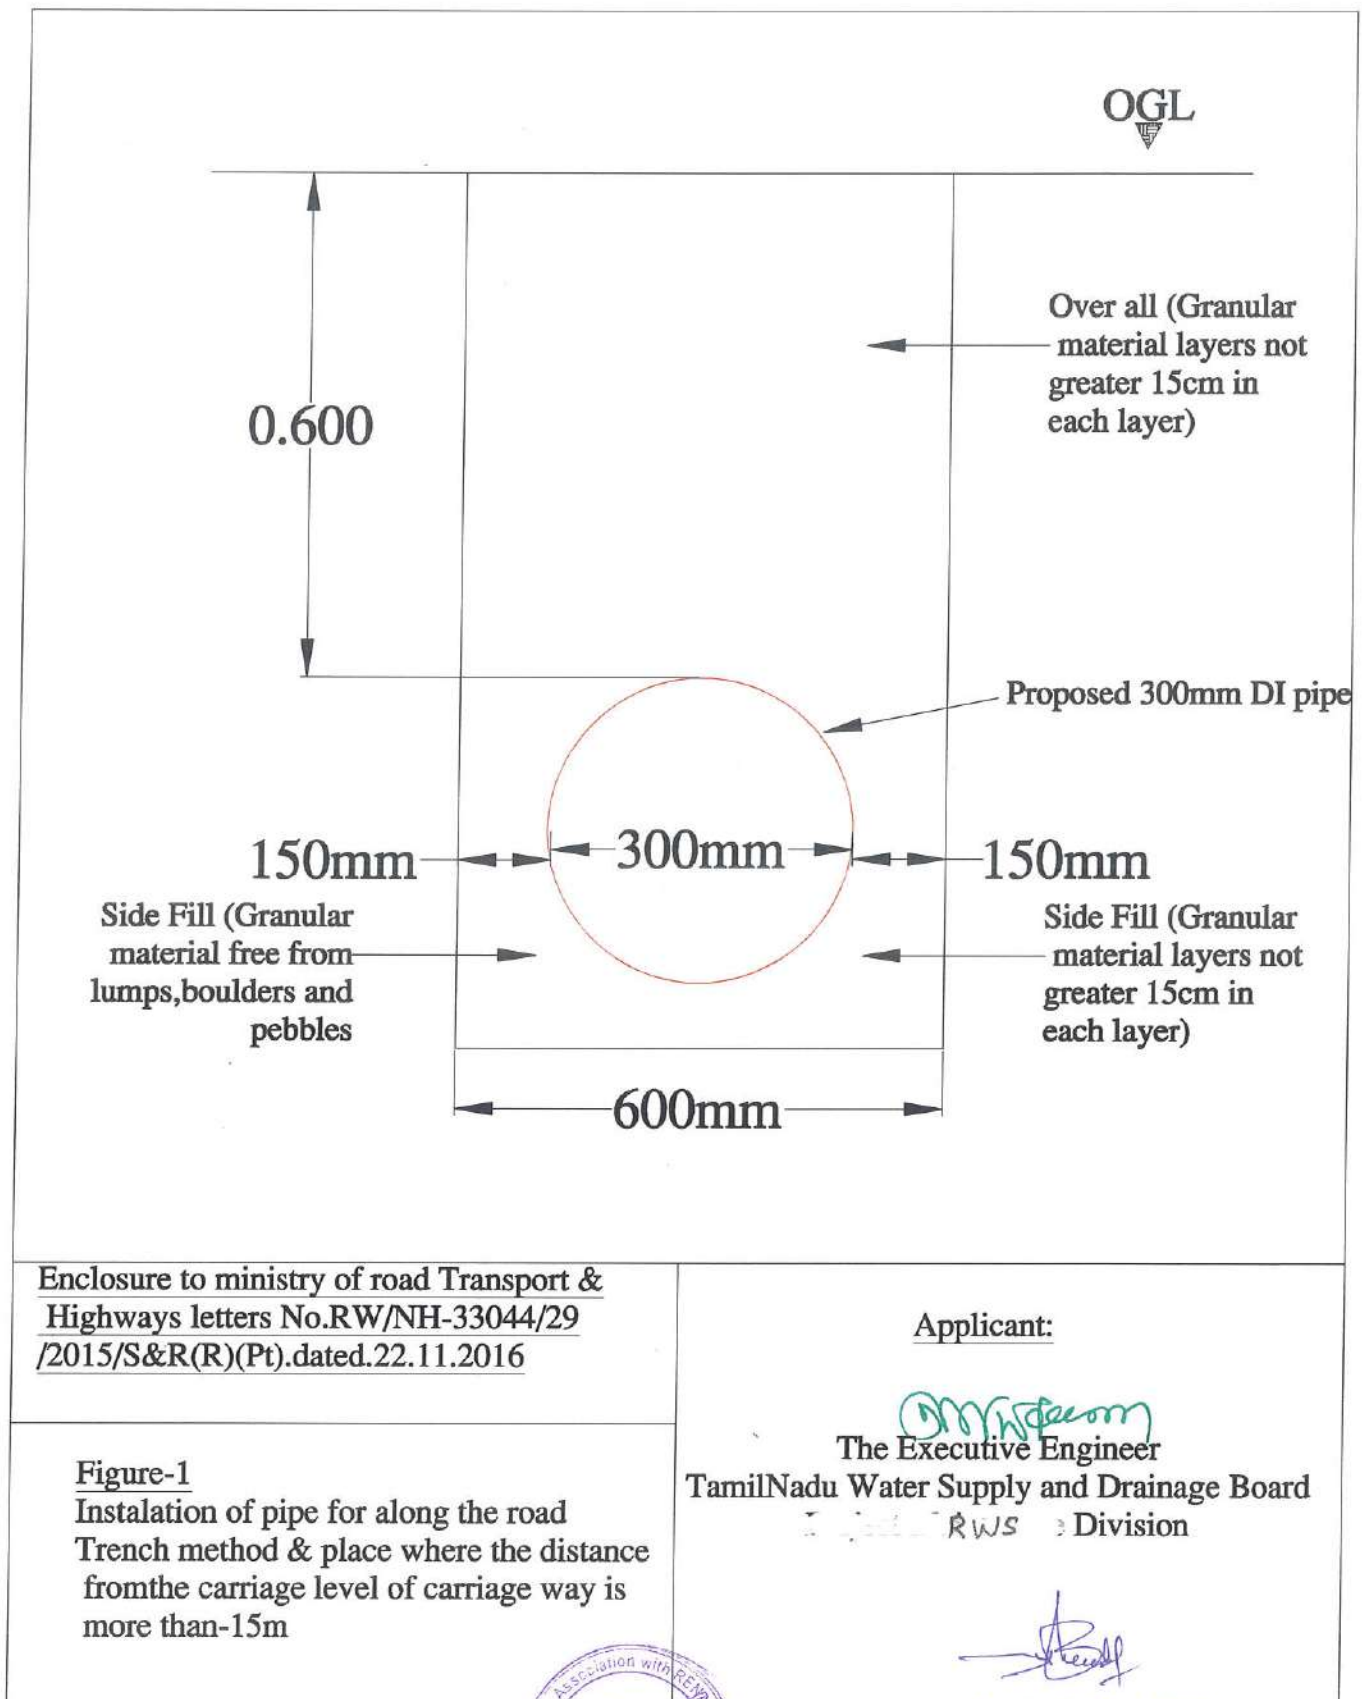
OGL

0.600

Over all (Granular material layers not greater 15cm in each layer)

Proposed 300mm DI pipe

150mm 300mm 150mm

Side Fill (Granular material free from lumps,boulders and pebbles

Side Fill (Granular material layers not greater 15cm in each layer)

600mm

Enclosure to ministry of road Transport & Highways letters No.RW/NH-33044/29 /2015/S&R(R)(Pt).dated.22.11.2016

Applicant:

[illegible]

The Executive Engineer
TamilNadu Water Supply and Drainage Board
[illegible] RWS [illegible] Division

Figure-1
Instalation of pipe for along the road Trench method & place where the distance fromthe carriage level of carriage way is more than-15m

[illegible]

Association with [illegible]